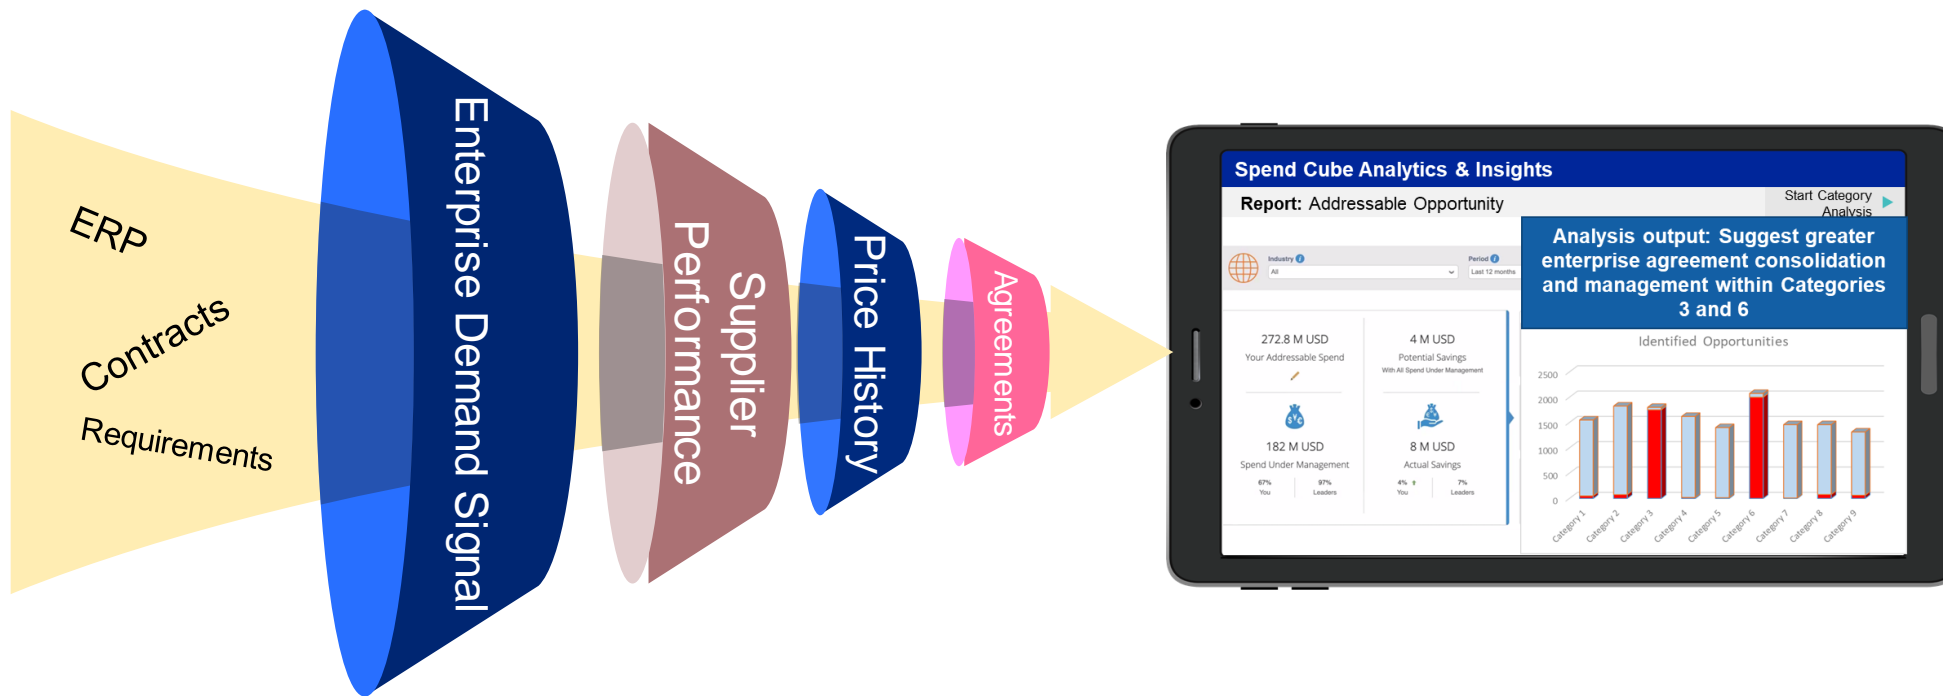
ERP

Contracts

Requirements

Enterprise Demand Signal

Supplier Performance

Price History

Agreements

Spend Cube Analytics & Insights

Report: Addressable Opportunity

Start Category Analysis

Industry
All

Period
Last 12 months

Analysis output: Suggest greater enterprise agreement consolidation and management within Categories 3 and 6

272.8 M USD
Your Addressable Spend

4 M USD
Potential Savings
With All Spend Under Management

182 M USD
Spend Under Management
67% You
97% Leaders

8 M USD
Actual Savings
4% You
7% Leaders

Identified Opportunities

2500
2000
1500
1000
500
0

Category 1
Category 2
Category 3
Category 4
Category 5
Category 6
Category 7
Category 8
Category 9